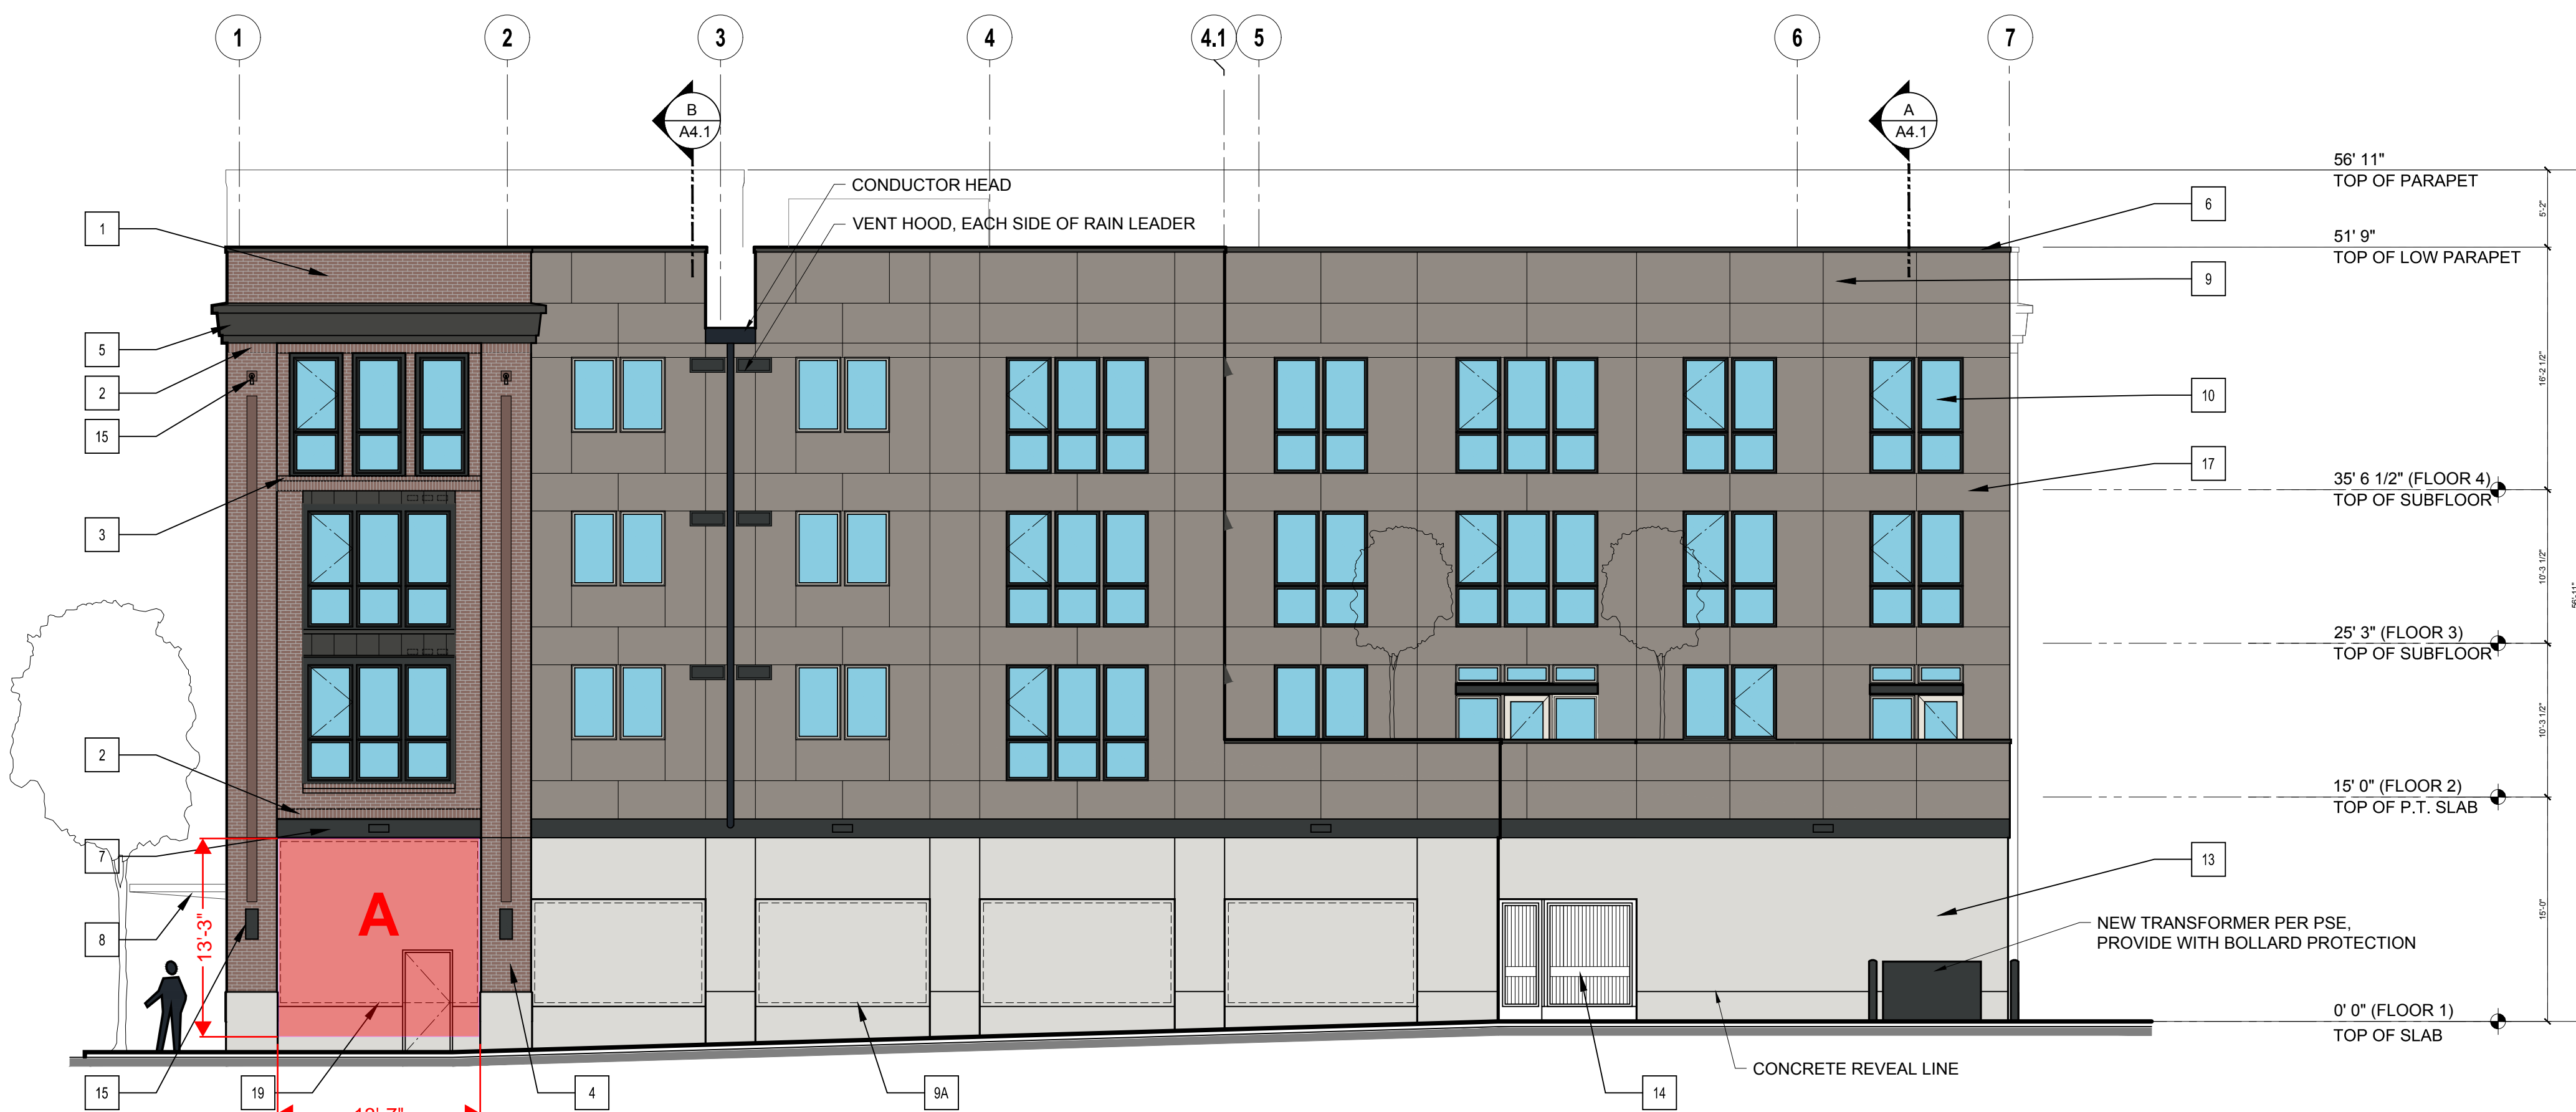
1
2
3
4
4.1
5
6
7

B
A4.1

A
A4.1

CONDUCTOR HEAD
VENT HOOD, EACH SIDE OF RAIN LEADER

56' 11"
TOP OF PARAPET
51' 9"
TOP OF LOW PARAPET
35' 6 1/2" (FLOOR 4)
TOP OF SUBFLOOR
25' 3" (FLOOR 3)
TOP OF SUBFLOOR
15' 0" (FLOOR 2)
TOP OF P.T. SLAB
0' 0" (FLOOR 1)
TOP OF SLAB

5'-2"
16'-2 1/2"
10'-3 1/2"
10'-3 1/2"
15'-0"
56'-11"

1
5
2
15
3
2
7
8
15
19
4
9A
14
6
9
10
17
13

A
13'-3"
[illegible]

NEW TRANSFORMER PER PSE,
PROVIDE WITH BOLLARD PROTECTION
CONCRETE REVEAL LINE